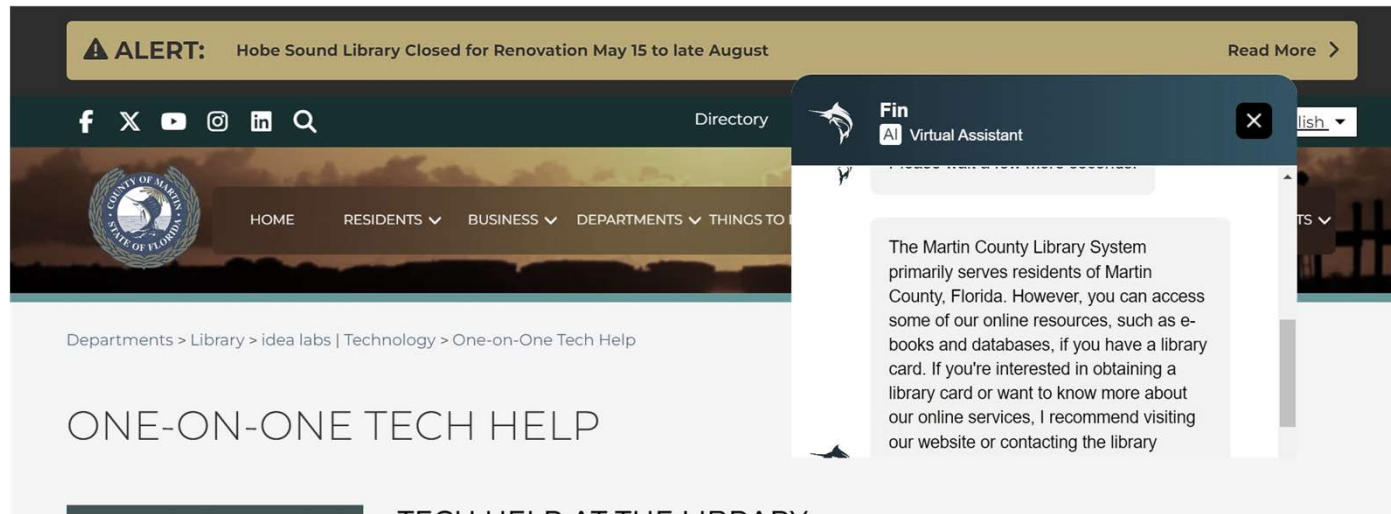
ALERT: Hobe Sound Library Closed for Renovation May 15 to late August

Read More >

Directory

Fin
AI Virtual Assistant

lish

COUNTY OF MARTIN STATE OF FLORIDA

HOME RESIDENTS BUSINESS DEPARTMENTS THINGS TO

TS

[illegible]

The Martin County Library System primarily serves residents of Martin County, Florida. However, you can access some of our online resources, such as e-books and databases, if you have a library card. If you're interested in obtaining a library card or want to know more about our online services, I recommend visiting our website or contacting the library

Departments > Library > idea labs | Technology > One-on-One Tech Help

ONE-ON-ONE TECH HELP

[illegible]